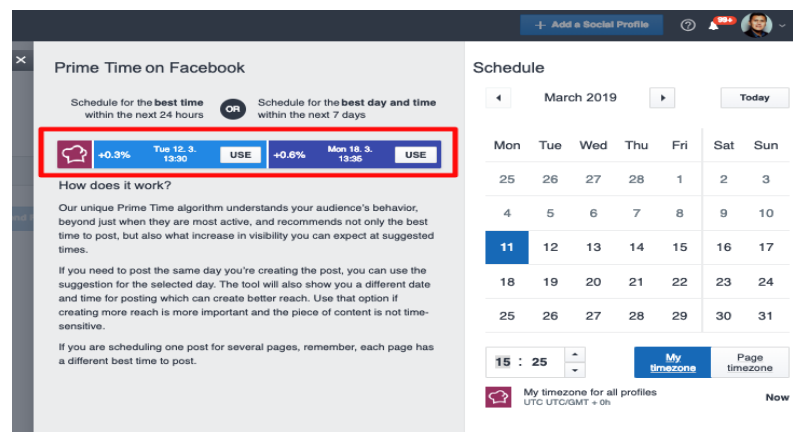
+ Add a Social Profile

99+

Prime Time on Facebook

Schedule for the **best time** within the next 24 hours

OR

Schedule for the **best day and time** within the next 7 days

+0.3% Tue 12. 3. 13:30 USE

+0.6% Mon 18. 3. 13:35 USE

How does it work?

Our unique Prime Time algorithm understands your audience's behavior, beyond just when they are most active, and recommends not only the best time to post, but also what increase in visibility you can expect at suggested times.

If you need to post the same day you're creating the post, you can use the suggestion for the selected day. The tool will also show you a different date and time for posting which can create better reach. Use that option if creating more reach is more important and the piece of content is not time-sensitive.

If you are scheduling one post for several pages, remember, each page has a different best time to post.

Schedule

March 2019

Today

| Mon | Tue | Wed | Thu | Fri | Sat | Sun |
|---|---|---|---|---|---|---|
| 25 | 26 | 27 | 28 | 1 | 2 | 3 |
| 4 | 5 | 6 | 7 | 8 | 9 | 10 |
| 11 | 12 | 13 | 14 | 15 | 16 | 17 |
| 18 | 19 | 20 | 21 | 22 | 23 | 24 |
| 25 | 26 | 27 | 28 | 29 | 30 | 31 |

15 : 25

My timezone

Page timezone

My timezone for all profiles
UTC UTC/GMT + 0h

Now